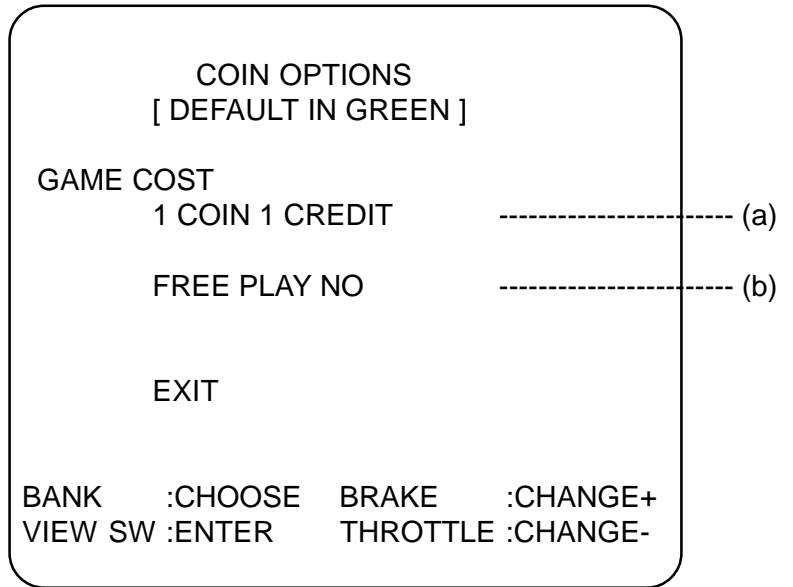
COIN OPTIONS
[ DEFAULT IN GREEN ]

GAME COST
1 COIN 1 CREDIT ------------------------ (a)

FREE PLAY NO ------------------------ (b)

EXIT

BANK :CHOOSE BRAKE :CHANGE+
VIEW SW :ENTER THROTTLE :CHANGE-